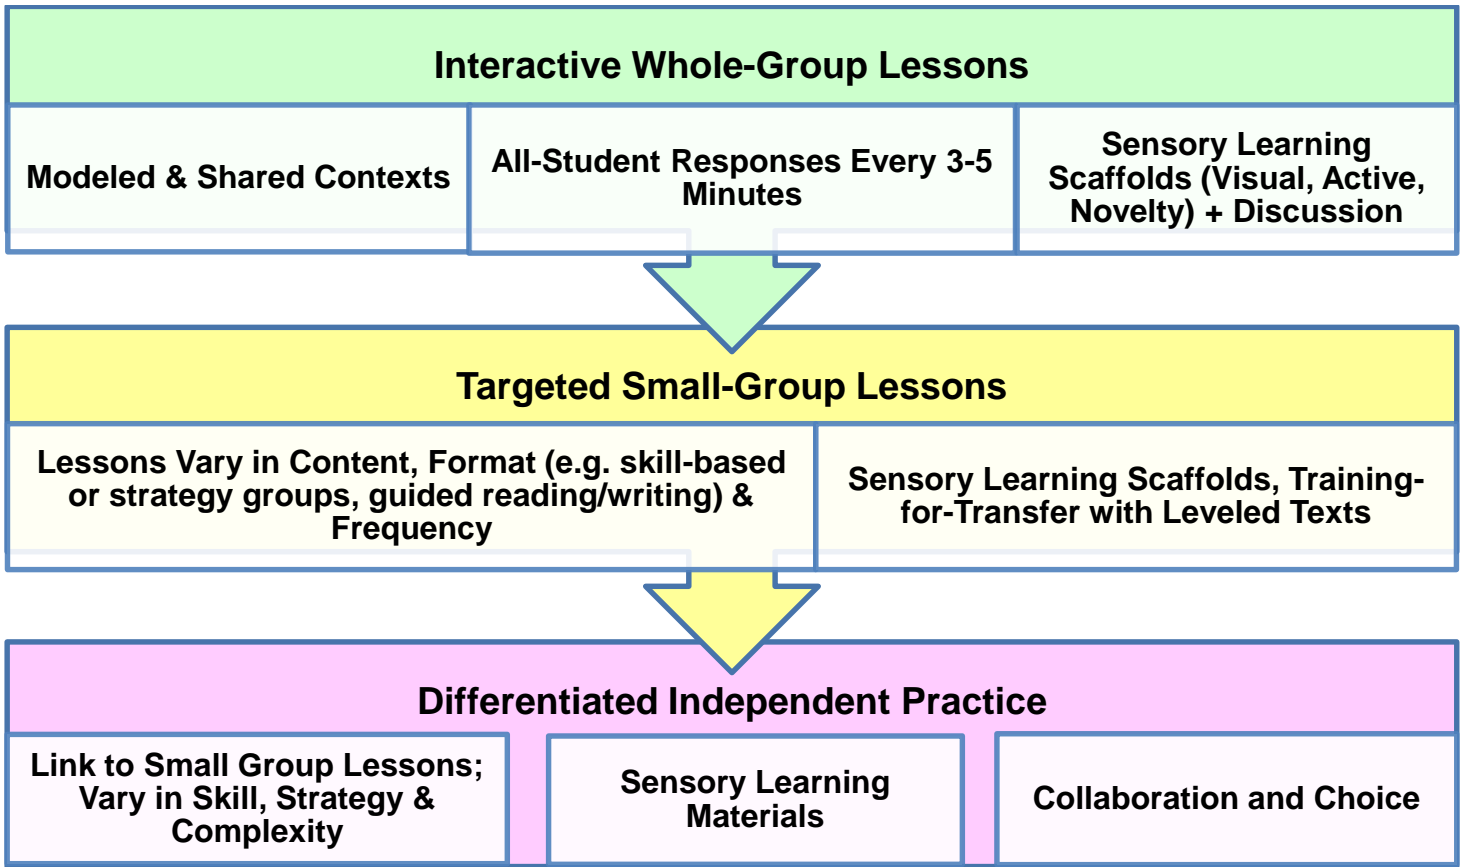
Interactive Whole-Group Lessons

Modeled & Shared Contexts

All-Student Responses Every 3-5 Minutes

Sensory Learning Scaffolds (Visual, Active, Novelty) + Discussion

Targeted Small-Group Lessons

Lessons Vary in Content, Format (e.g. skill-based or strategy groups, guided reading/writing) & Frequency

Sensory Learning Scaffolds, Training-for-Transfer with Leveled Texts

Differentiated Independent Practice

Link to Small Group Lessons; Vary in Skill, Strategy & Complexity

Sensory Learning Materials

Collaboration and Choice